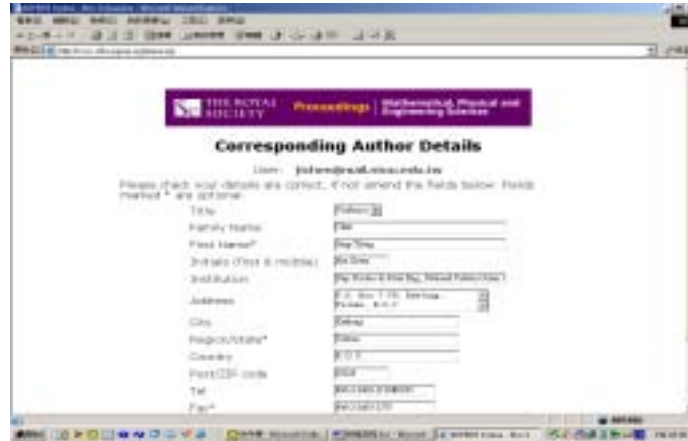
THE ROYAL SOCIETY Proceedings Mathematical, Physical and Engineering Sciences

Corresponding Author Details

User: jisfen@mail.ntou.edu.tw

Please check your details are correct, if not amend the fields below. Fields marked * are optional.

Title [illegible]
Family Name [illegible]
First Name* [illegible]
Initials (First & middle) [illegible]
Institution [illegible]
Address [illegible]
City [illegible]
Region/State* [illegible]
Country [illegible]
Post/ZIP code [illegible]
Tel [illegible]
Fax* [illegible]